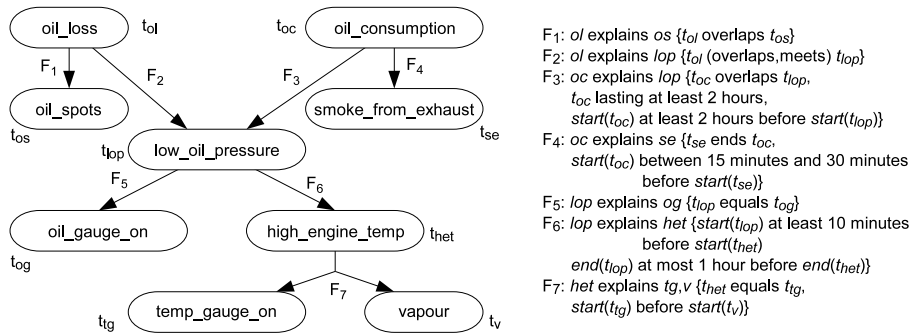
oil_loss $t_{ol}$

$t_{oc}$ oil_consumption

$F_1$

$F_2$

$F_3$

$F_4$

oil_spots

$t_{os}$

smoke_from_exhaust

$t_{se}$

$t_{lop}$ low_oil_pressure

$F_5$

$F_6$

oil_gauge_on

$t_{og}$

high_engine_temp $t_{het}$

$F_7$

$t_{tg}$ temp_gauge_on

vapour $t_v$

$F_1$: *ol* explains *os* {$t_{ol}$ overlaps $t_{os}$}
$F_2$: *ol* explains *lop* {$t_{ol}$ (overlaps,meets) $t_{lop}$}
$F_3$: *oc* explains *lop* {$t_{oc}$ overlaps $t_{lop}$, $t_{oc}$ lasting at least 2 hours, *start*($t_{oc}$) at least 2 hours before *start*($t_{lop}$)}
$F_4$: *oc* explains *se* {$t_{se}$ ends $t_{oc}$, *start*($t_{oc}$) between 15 minutes and 30 minutes before *start*($t_{se}$)}
$F_5$: *lop* explains *og* {$t_{lop}$ equals $t_{og}$}
$F_6$: *lop* explains *het* {*start*($t_{lop}$) at least 10 minutes before *start*($t_{het}$) *end*($t_{lop}$) at most 1 hour before *end*($t_{het}$)}
$F_7$: *het* explains *tg*,*v* {$t_{het}$ equals $t_{tg}$, *start*($t_{tg}$) before *start*($t_v$)}